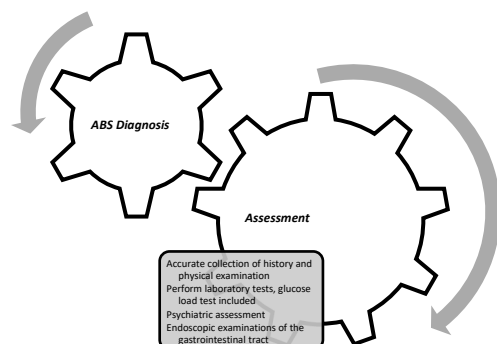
ABS Diagnosis

Assessment

Accurate collection of history and physical examination
Perform laboratory tests, glucose load test included
Psychiatric assessment
Endoscopic examinations of the gastrointestinal tract